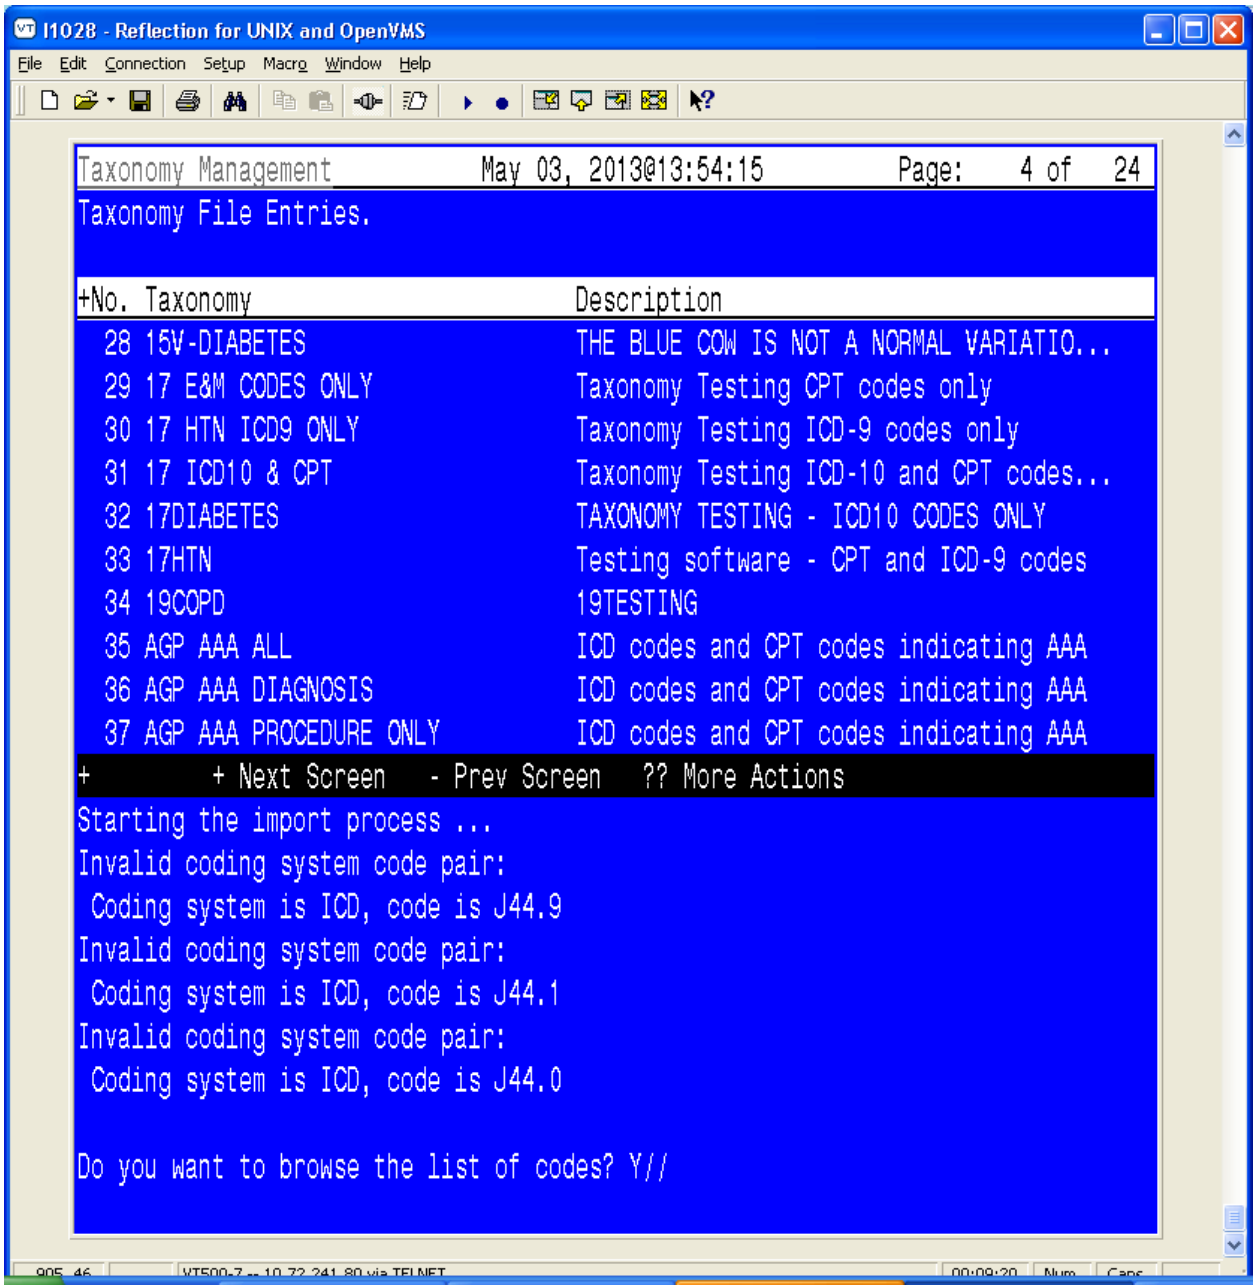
I1028 - Reflection for UNIX and OpenVMS

File Edit Connection Setup Macro Window Help

Taxonomy Management May 03, 2013@13:54:15 Page: 4 of 24

Taxonomy File Entries.

| +No. | Taxonomy | Description |
|---|---|---|
| 28 | 15V-DIABETES | THE BLUE COW IS NOT A NORMAL VARIATIO... |
| 29 | 17 E&M CODES ONLY | Taxonomy Testing CPT codes only |
| 30 | 17 HTN ICD9 ONLY | Taxonomy Testing ICD-9 codes only |
| 31 | 17 ICD10 & CPT | Taxonomy Testing ICD-10 and CPT codes... |
| 32 | 17DIABETES | TAXONOMY TESTING - ICD10 CODES ONLY |
| 33 | 17HTN | Testing software - CPT and ICD-9 codes |
| 34 | 19COPD | 19TESTING |
| 35 | AGP AAA ALL | ICD codes and CPT codes indicating AAA |
| 36 | AGP AAA DIAGNOSIS | ICD codes and CPT codes indicating AAA |
| 37 | AGP AAA PROCEDURE ONLY | ICD codes and CPT codes indicating AAA |

+ + Next Screen - Prev Screen ?? More Actions

Starting the import process ...
Invalid coding system code pair:
Coding system is ICD, code is J44.9
Invalid coding system code pair:
Coding system is ICD, code is J44.1
Invalid coding system code pair:
Coding system is ICD, code is J44.0

Do you want to browse the list of codes? Y//

905, 46 VT500-7 -- 10.72.241.80 via TELNET 00:09:20 Num Caps